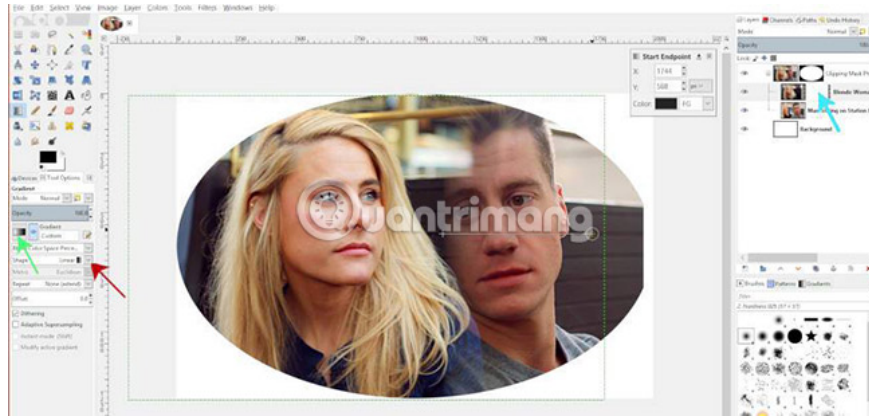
File Edit Select View Image Layer Colors Tools Filters Windows Help

Start Endpoint
X: 1744
Y: 588 px
Color: FG

Layers Channels Paths Undo History
Mode Normal
Opacity 100
Lock
Clipping Mask P
Blonde Wom
Man Sitting on Station
Background

Device Tool Options
Gradient
Mode Normal
Opacity 100.0
Gradient Custom
Blend Color Space Perce...
Shape Linear
Metric Euclidean
Repeat None (extend)
Offset 0.0
Dithering
Adaptive Supersampling
Instant mode (Shift)
Modify active gradient

Brushes Patterns Gradients
filter
2. Hardness 025 (51 × 51)

quantrimang